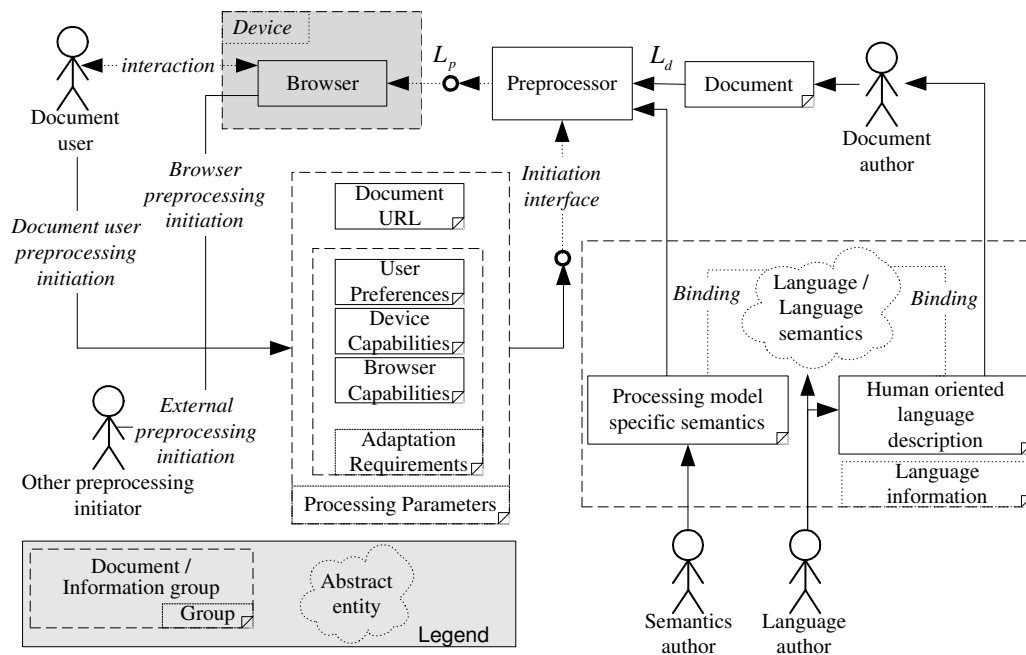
Device

interaction

Browser

$L_p$

Preprocessor

$L_d$

Document

Document user

Document author

Browser preprocessing initiation

Initiation interface

Document URL

Document user preprocessing initiation

User Preferences

Device Capabilities

Browser Capabilities

Binding

Language / Language semantics

Binding

Processing model specific semantics

Human oriented language description

External preprocessing initiation

Adaptation Requirements

Language information

Other preprocessing initiator

Processing Parameters

Document / Information group

Group

Abstract entity

Legend

Semantics author

Language author